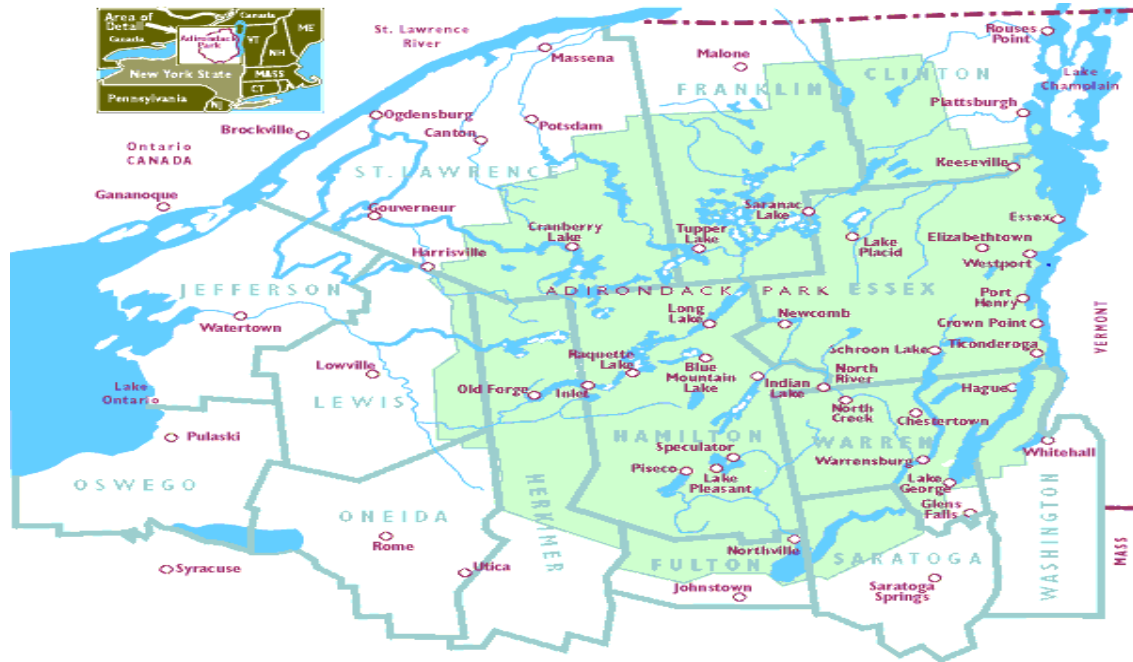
Area of Detail
Canada
Canada
Adirondack Park
VT
NH
ME
New York State
MASS
CT
Pennsylvania
NJ

St. Lawrence River
Massena
Malone
Rouses Point
FRANKLIN
CLINTON
Lake Champlain
Plattsburgh
Ogdensburg
Canton
Potsdam
Brockville
Ontario CANADA
ST. LAWRENCE
Keeseville
Gananoque
Gouverneur
Cranberry Lake
Tupper Lake
Saranac Lake
Essex
Harrisville
Lake Placid
Elizabethtown
Westport
JEFFERSON
ADIRONDACK PARK
ESSEX
Port Henry
Watertown
Long Lake
Newcomb
Crown Point
VERMONT
Lowville
Raquette Lake
Blue Mountain Lake
Schroon Lake
Ticonderoga
Lake Ontario
Old Forge
Inlet
Indian Lake
North River
Hague
LEWIS
North Creek
Chestertown
Pulaski
HAMILTON
WARREN
Speculator
Whitehall
Piseco
Lake Pleasant
Warrensburg
OSWEGO
HERKIMER
Lake George
Glens Falls
ONEIDA
WASHINGTON
Rome
Northville
Syracuse
Utica
FULTON
SARATOGA
MASS
Johnstown
Saratoga Springs